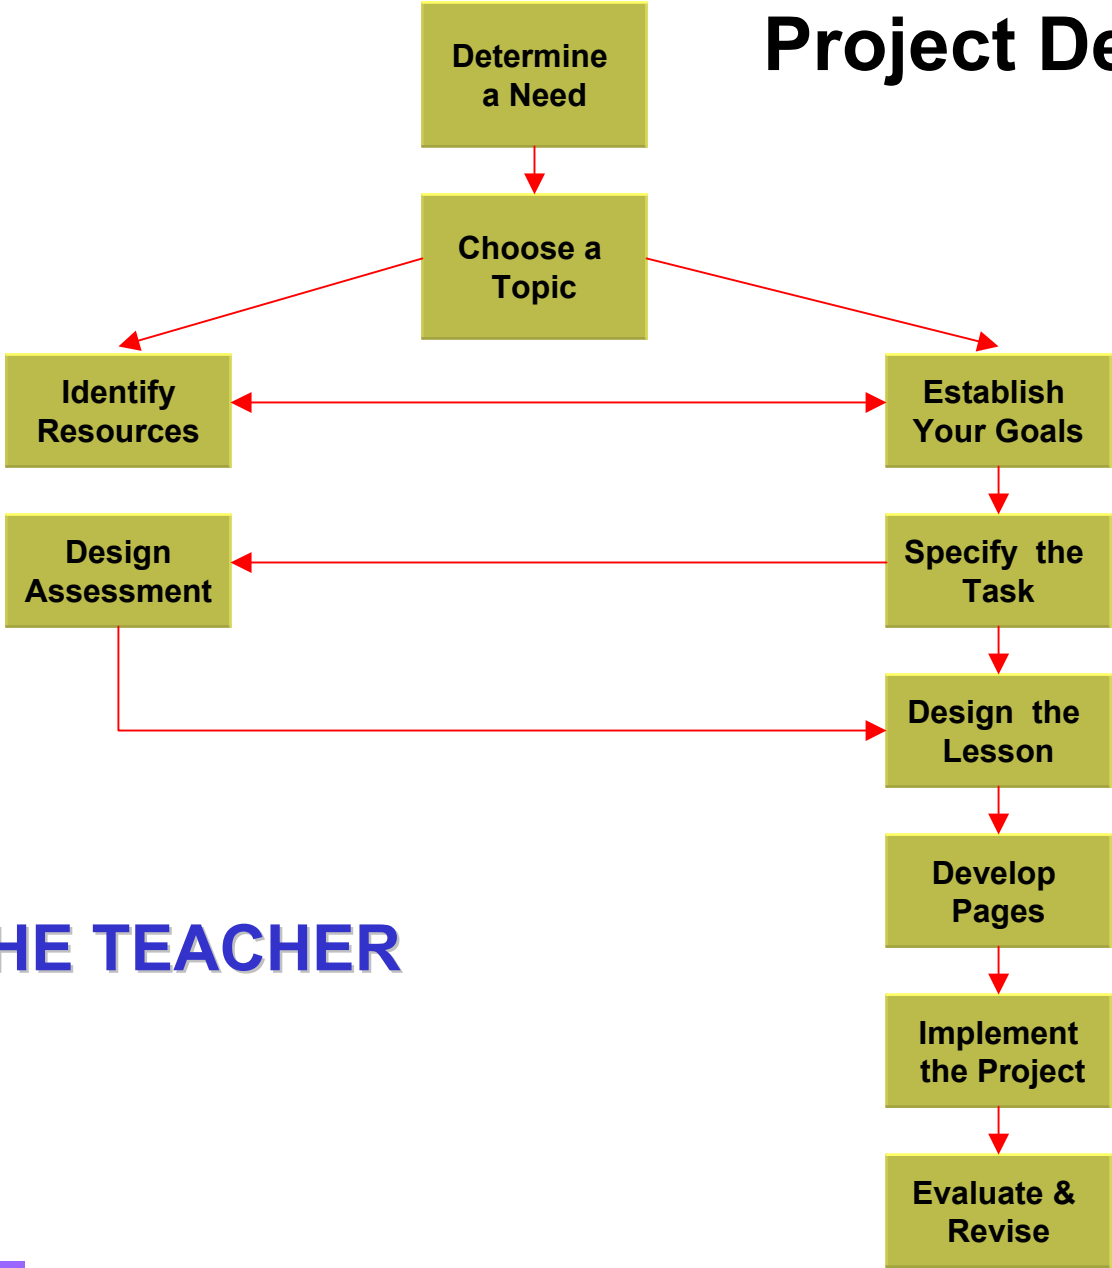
Project De

Determine a Need

Choose a Topic

Identify Resources

Establish Your Goals

Design Assessment

Specify the Task

Design the Lesson

Develop Pages

HE TEACHER

Implement the Project

Evaluate & Revise